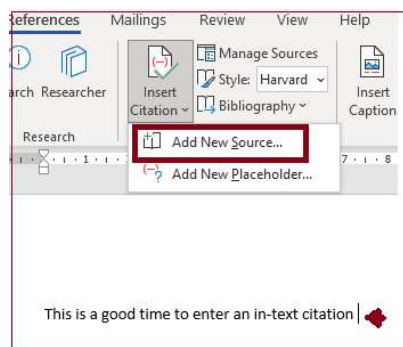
References Mailings Review View Help

arch Researcher

Insert Citation

Manage Sources

Style: Harvard

Bibliography

Insert Caption

Research

Add New Source...

Add New Placeholder...

This is a good time to enter an in-text citation